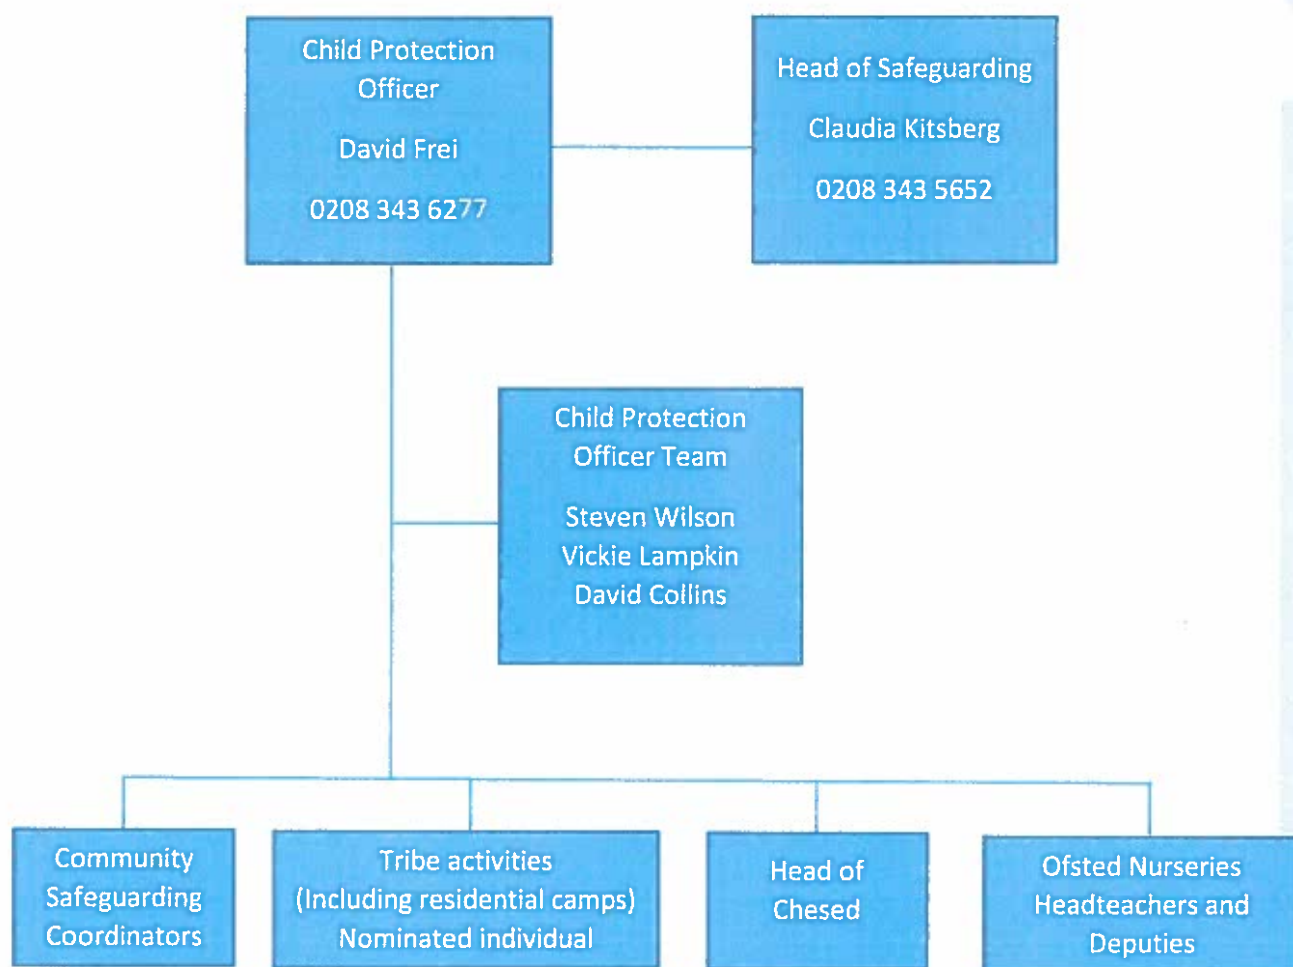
Child Protection Officer

David Frei

0208 343 6277

Head of Safeguarding

Claudia Kitsberg

0208 343 5652

Child Protection Officer Team

Steven Wilson
Vickie Lampkin
David Collins

Community Safeguarding Coordinators

Tribe activities (Including residential camps) Nominated individual

Head of Chesed

Ofsted Nurseries Headteachers and Deputies